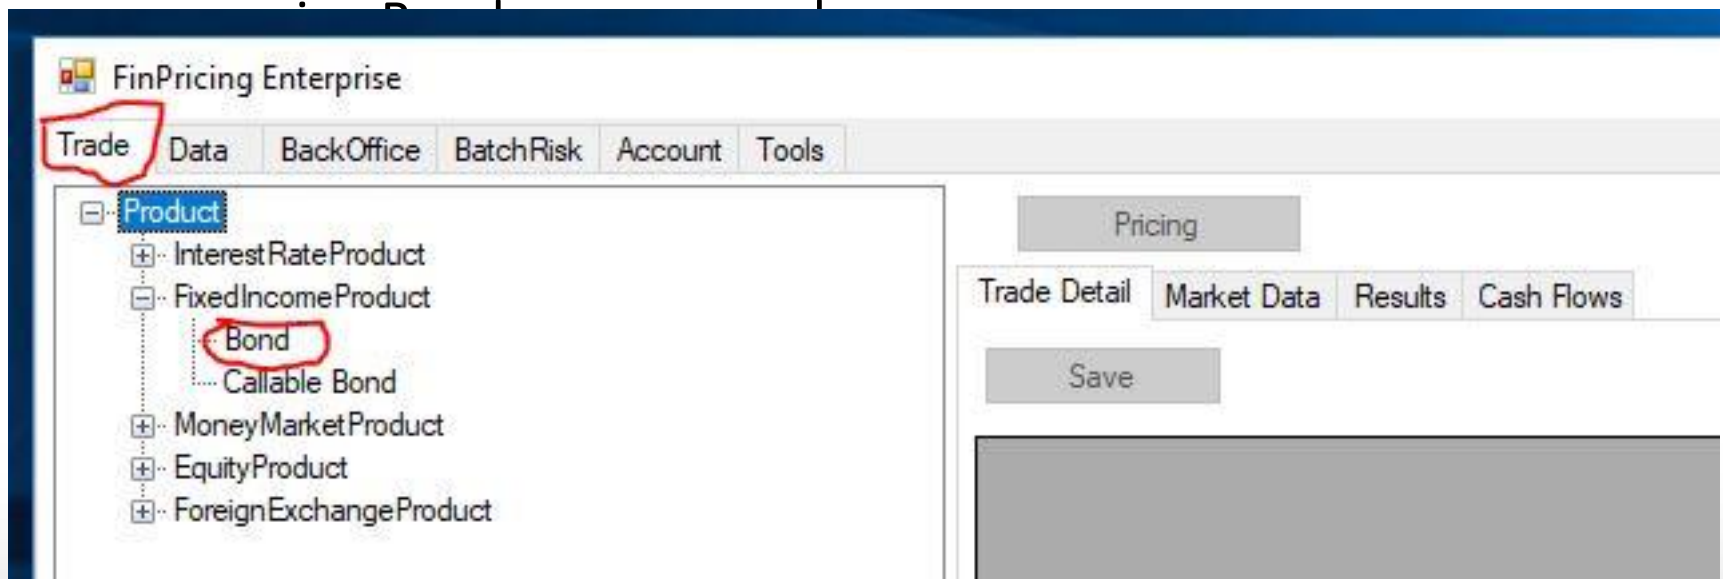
FinPricing Enterprise

Trade Data BackOffice BatchRisk Account Tools

Product
InterestRateProduct
FixedIncomeProduct
Bond
Callable Bond
MoneyMarketProduct
EquityProduct
ForeignExchangeProduct

Pricing

Trade Detail Market Data Results Cash Flows

Save